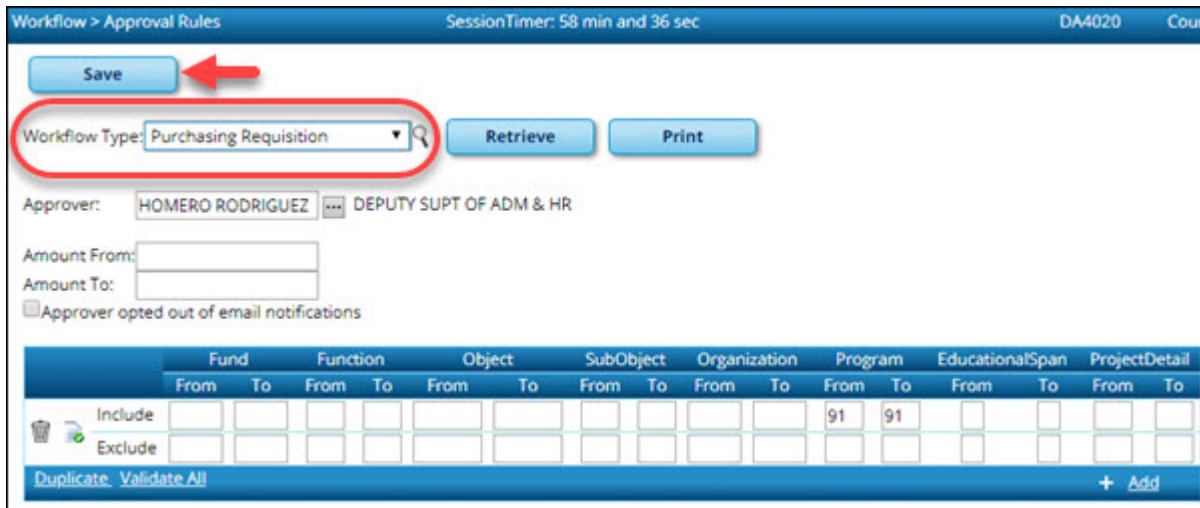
Workflow > Approval Rules    SessionTimer: 58 min and 36 sec    DA4020    Cou

Save

Workflow Type: Purchasing Requisition

Retrieve

Print

Approver: HOMERO RODRIGUEZ ... DEPUTY SUPT OF ADM & HR

Amount From:
Amount To:
Approver opted out of email notifications

| | Fund | | Function | | Object | | SubObject | | Organization | | Program | | EducationalSpan | | ProjectDetail | |
|---|---|---|---|---|---|---|---|---|---|---|---|---|---|---|---|---|
| | From | To | From | To | From | To | From | To | From | To | From | To | From | To | From | To |
| Include | | | | | | | | | | | 91 | 91 | | | | |
| Exclude | | | | | | | | | | | | | | | | |

Duplicate Validate All

+ Add